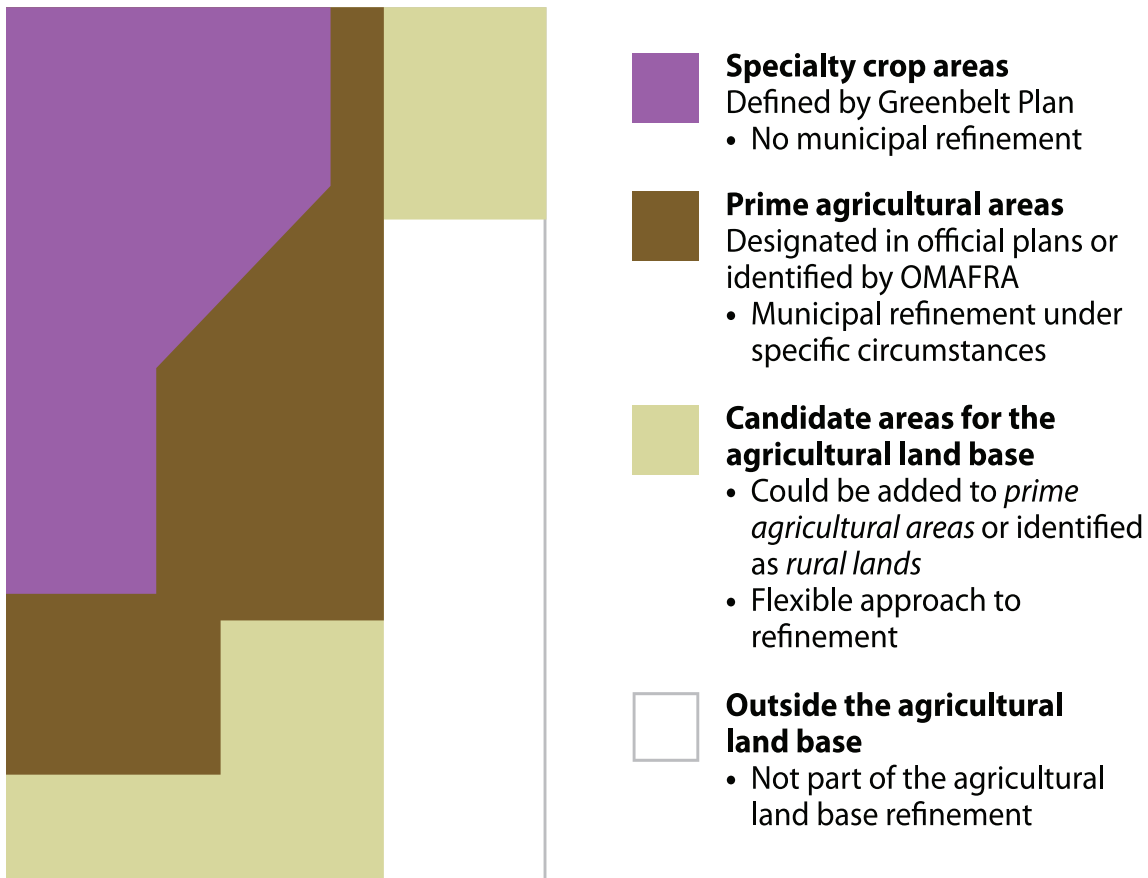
**Specialty crop areas**
Defined by Greenbelt Plan
• No municipal refinement

**Prime agricultural areas**
Designated in official plans or identified by OMAFRA
• Municipal refinement under specific circumstances

**Candidate areas for the agricultural land base**
• Could be added to *prime agricultural areas* or identified as *rural lands*
• Flexible approach to refinement

**Outside the agricultural land base**
• Not part of the agricultural land base refinement